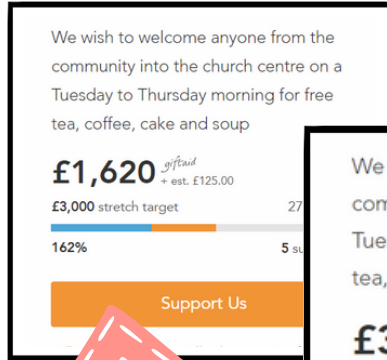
We wish to welcome anyone from the community into the church centre on a Tuesday to Thursday morning for free tea, coffee, cake and soup

£1,620 giftaid + est. £125.00

£3,000 stretch target

27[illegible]

162%

5 su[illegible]

Support Us

We
com
Tue
tea,

£3